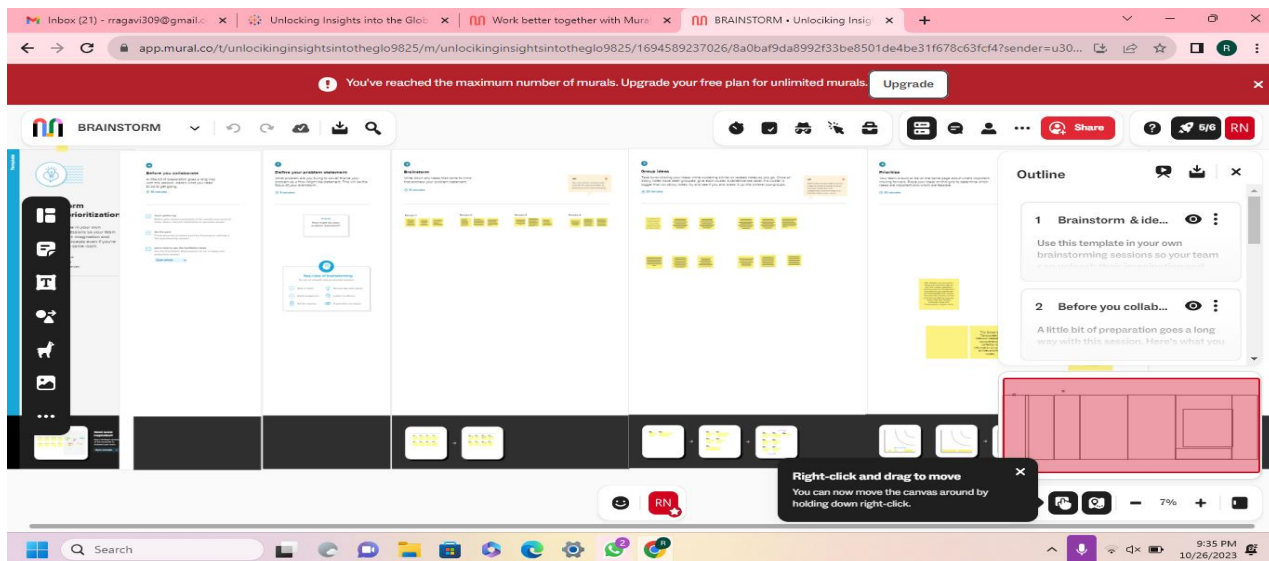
Inbox (21) - rragavi309@gmail.c ×
Unlocking Insights into the Glob ×
Work better together with Mura ×
BRAINSTORM • Unlociking Insig ×
+

app.mural.co/t/unlocikinginsightsintotheglo9825/m/unlocikinginsightsintotheglo9825/1694589237026/8a0baf9da8992f33be8501de4be31f678c63fcf4?sender=u30...

You've reached the maximum number of murals. Upgrade your free plan for unlimited murals.
Upgrade

BRAINSTORM

Share
5/6
RN

rm
rioritization

Before you collaborate

Define your problem statement

Brainstorm

Group ideas

Prioritize

Outline

1 Brainstorm & ide...
Use this template in your own brainstorming sessions so your team

2 Before you collab...
A little bit of preparation goes a long way with this session. Here's what you

Right-click and drag to move
You can now move the canvas around by holding down right-click.

RN

7%

Search

9:35 PM
10/26/2023